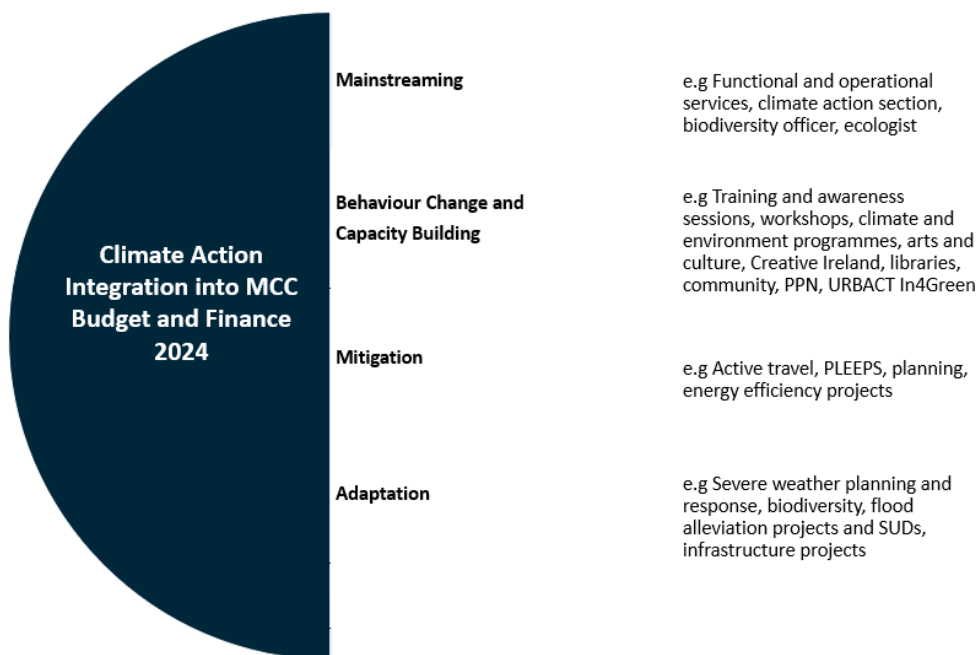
Climate Action Integration into MCC Budget and Finance 2024

Mainstreaming

e.g Functional and operational services, climate action section, biodiversity officer, ecologist

Behaviour Change and Capacity Building

e.g Training and awareness sessions, workshops, climate and environment programmes, arts and culture, Creative Ireland, libraries, community, PPN, URBACT In4Green

Mitigation

e.g Active travel, PLEEPS, planning, energy efficiency projects

Adaptation

e.g Severe weather planning and response, biodiversity, flood alleviation projects and SUDs, infrastructure projects